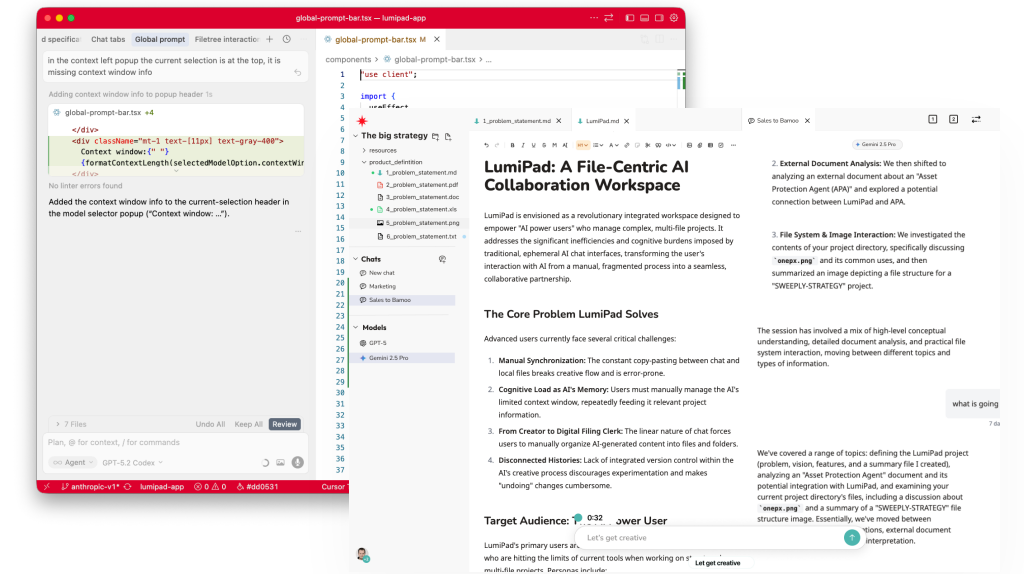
global-prompt-bar.tsx — lumipad-app

d specifica Chat tabs Global prompt Filetree interactio +

in the context left popup the current selection is at the top, it is missing context window info

Adding context window info to popup header 1s

global-prompt-bar.tsx +4

</div>
<div className="mt-1 text-[11px] text-gray-400">
Context window:{" "}
{formatContextLength(selectedModelOption.contextWir

No linter errors found

Added the context window info to the current-selection header in the model selector popup ("Context window: ...").

> 7 Files Undo All Keep All Review

Plan, @ for context, / for commands

Agent GPT-5.2 Codex

anthropic-v1* lumipad-app ⊗ 0 ⚠ 0 #dd0531 Cursor T

global-prompt-bar.tsx M

components > global-prompt-bar.tsx > ...

1 "use client";
2
3 import {
4 useEffect

1_problem_statement.md LumiPad.md Sales to Bamoo

The big strategy
resources
product_definition
1_problem_statement.md
2_problem_statement.pdf
3_problem_statement.doc
4_problem_statement.xls
5_problem_statement.png
6_problem_statement.txt

Chats
New chat
Marketing
Sales to Bamoo

Models
GPT-5
Gemini 2.5 Pro

# LumiPad: A File-Centric AI Collaboration Workspace

LumiPad is envisioned as a revolutionary integrated workspace designed to empower "AI power users" who manage complex, multi-file projects. It addresses the significant inefficiencies and cognitive burdens imposed by traditional, ephemeral AI chat interfaces, transforming the user's interaction with AI from a manual, fragmented process into a seamless, collaborative partnership.

## The Core Problem LumiPad Solves

Advanced users currently face several critical challenges:

1. **Manual Synchronization:** The constant copy-pasting between chat and local files breaks creative flow and is error-prone.
2. **Cognitive Load as AI's Memory:** Users must manually manage the AI's limited context window, repeatedly feeding it relevant project information.
3. **From Creator to Digital Filing Clerk:** The linear nature of chat forces users to manually organize AI-generated content into files and folders.
4. **Disconnected Histories:** Lack of integrated version control within the AI's creative process discourages experimentation and makes "undoing" changes cumbersome.

## Target Audience: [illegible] ower User

LumiPad's primary users ar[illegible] who are hitting the limits of current tools when working on s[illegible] multi-file projects. Personas include:

0:32

Gemini 2.5 Pro

2. **External Document Analysis:** We then shifted to analyzing an external document about an "Asset Protection Agent (APA)" and explored a potential connection between LumiPad and APA.

3. **File System & Image Interaction:** We investigated the contents of your project directory, specifically discussing `onepx.png` and its common uses, and then summarized an image depicting a file structure for a "SWEEPLY-STRATEGY" project.

The session has involved a mix of high-level conceptual understanding, detailed document analysis, and practical file system interaction, moving between different topics and types of information.

what is going

7 da

We've covered a range of topics: defining the LumiPad project (problem, vision, features, and a summary file I created), analyzing an "Asset Protection Agent" document and its potential integration with LumiPad, and examining your current project directory's files, including a discussion about `onepx.png` and a summary of a "SWEEPLY-STRATEGY" file structure image. Essentially, we've moved between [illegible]tions, external document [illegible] interpretation.

Let's get creative

Let get creative